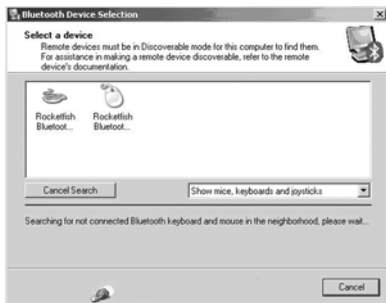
Bluetooth Device Selection

Select a device
Remote devices must be in Discoverable mode for this computer to find them. For assistance in making a remote device discoverable, refer to the remote device's documentation.

Rocketfish Bluetoot...
Rocketfish Bluetoot...

Cancel Search
Show mice, keyboards and joysticks

Searching for not connected Bluetooth keyboard and mouse in the neighborhood, please wait...

Cancel